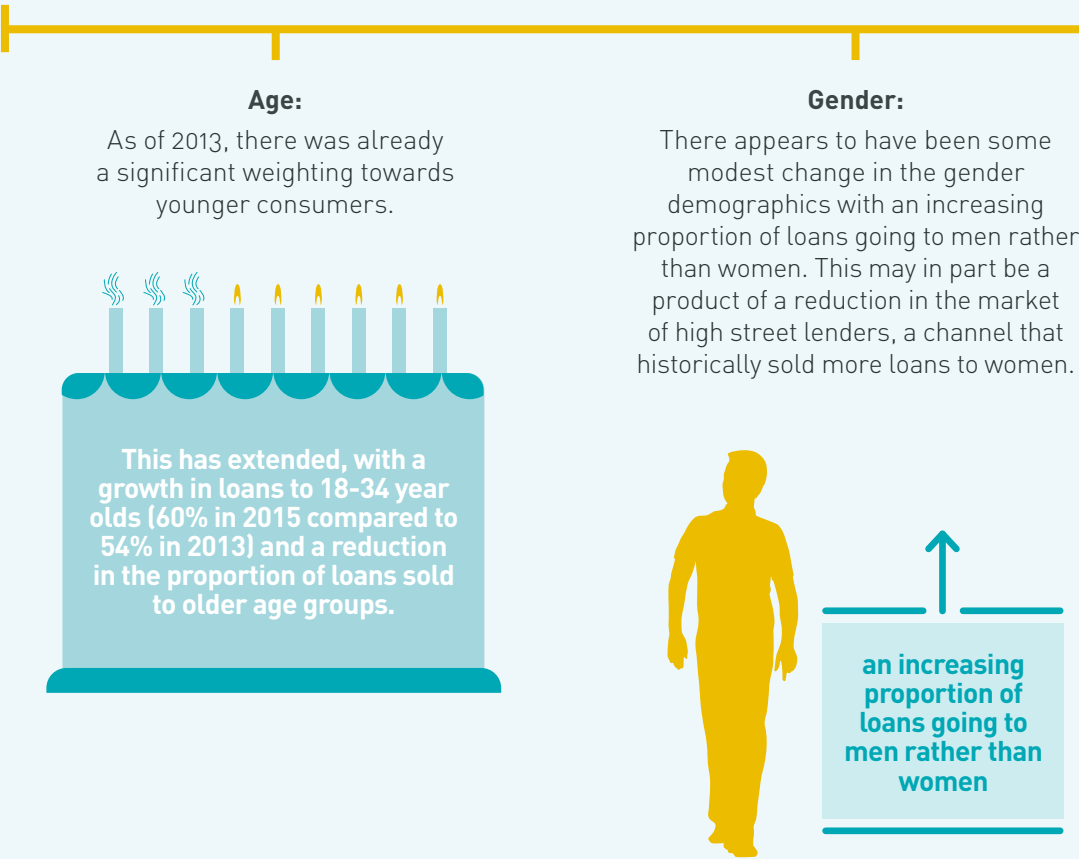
Age:

As of 2013, there was already a significant weighting towards younger consumers.

This has extended, with a growth in loans to 18-34 year olds (60% in 2015 compared to 54% in 2013) and a reduction in the proportion of loans sold to older age groups.

Gender:

There appears to have been some modest change in the gender demographics with an increasing proportion of loans going to men rather than women. This may in part be a product of a reduction in the market of high street lenders, a channel that historically sold more loans to women.

an increasing proportion of loans going to men rather than women